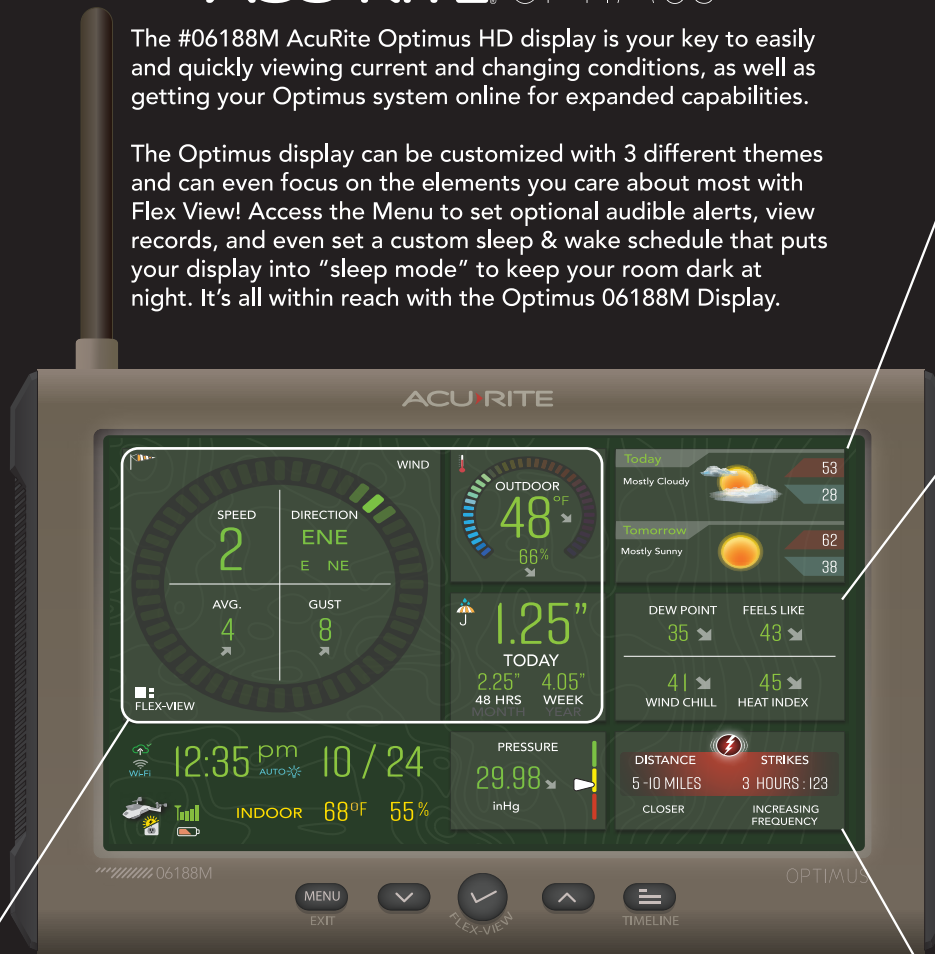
The #06188M AcuRite Optimus HD display is your key to easily and quickly viewing current and changing conditions, as well as getting your Optimus system online for expanded capabilities.

The Optimus display can be customized with 3 different themes and can even focus on the elements you care about most with Flex View! Access the Menu to set optional audible alerts, view records, and even set a custom sleep & wake schedule that puts your display into "sleep mode" to keep your room dark at night. It's all within reach with the Optimus 06188M Display.

ACURITE

WIND
SPEED
2
DIRECTION
ENE
E NE
AVG.
4
GUST
8
FLEX-VIEW

OUTDOOR
48 °F
66%

1.25"
TODAY
2.25" 48 HRS
4.05" WEEK
MONTH YEAR

Today
Mostly Cloudy
53
28
Tomorrow
Mostly Sunny
62
38

DEW POINT 35
FEELS LIKE 43
41 WIND CHILL
45 HEAT INDEX

Wi-Fi
12:35 pm AUTO
10 / 24
INDOOR 68°F 55%

PRESSURE
29.98
inHg

DISTANCE
5 -10 MILES
CLOSER
STRIKES
3 HOURS : 123
INCREASING FREQUENCY

06188M
OPTIMUS

MENU
EXIT
FLEX-VIEW
TIMELINE